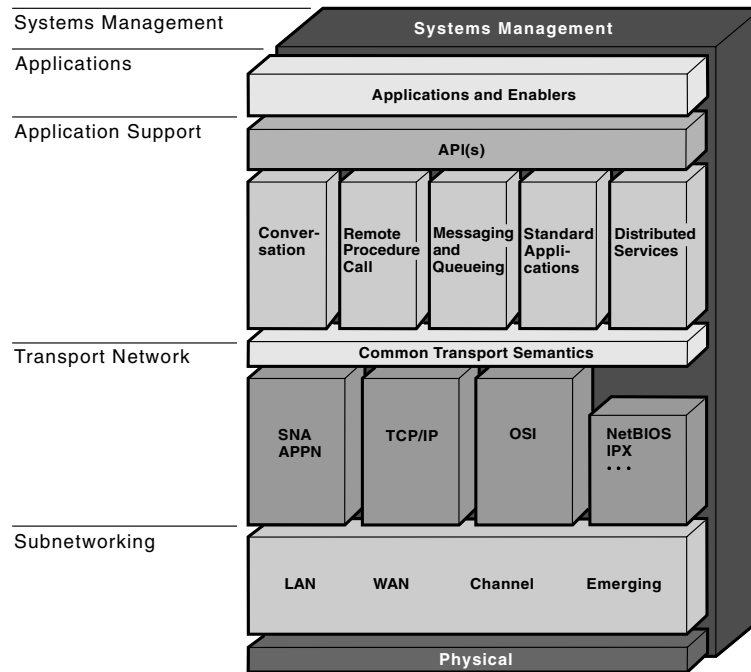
Systems Management

Applications

Application Support

Transport Network

Subnetworking

Systems Management

Applications and Enablers

API(s)

Conversation

Remote Procedure Call

Messaging and Queueing

Standard Applications

Distributed Services

Common Transport Semantics

SNA APPN

TCP/IP

OSI

NetBIOS IPX
• • •

LAN

WAN

Channel

Emerging

Physical